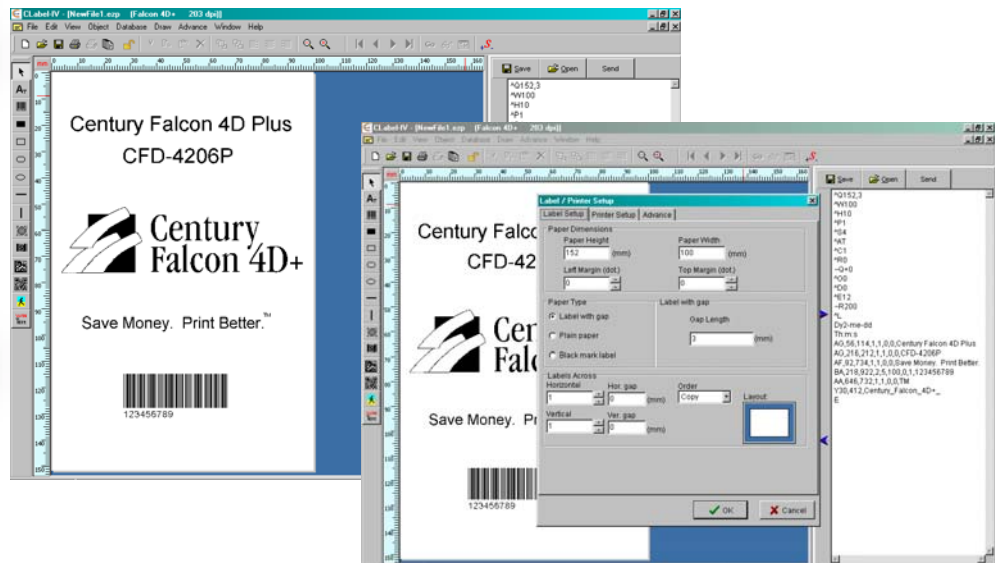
CLabel-IV - [NewFile1.ezp (Falcon 4D+ 203 dpi)]
File Edit View Object Database Draw Advance Window Help

Save Open Send

^Q152,3
^W100
^H10
^P1

Century Falcon 4D Plus
CFD-4206P

Century
Falcon 4D+

Save Money. Print Better.™

123456789

CLabel-IV - [NewFile1.ezp (Falcon 4D+ 203 dpi)]
File Edit View Object Database Draw Advance Window Help

Save Open Send

^Q152,3
^W100
^H10
^P1
^S4
^AT
^C1
^R0
~Q+0
^O0
^D0
^E12
~R200
^L
Dy2-me-dd
Th:m:s
AG,56,114,1,1,0,0,Century Falcon 4D Plus
AG,216,212,1,1,0,0,CFD-4206P
AF,92,734,1,1,0,0,Save Money. Print Better.
BA,218,922,2,5,100,0,1,123456789
AA,646,732,1,1,0,0,TM
Y30,412,Century_Falcon_4D+_
E

Century Falco
CFD-42
Cen
Falc
Save Money. Pr
123456789

Label / Printer Setup
Label Setup Printer Setup Advance
Paper Dimensions
Paper Height
152 (mm)
Paper Width
100 (mm)
Left Margin (dot.)
0
Top Margin (dot.)
0
Paper Type
Label with gap
Plain paper
Black mark label
Label with gap
Gap Length
3 (mm)
Labels Across
Horizontal
1
Hor. gap
0 (mm)
Order
Copy
Layout
Vertical
1
Ver. gap
0 (mm)
OK
Cancel